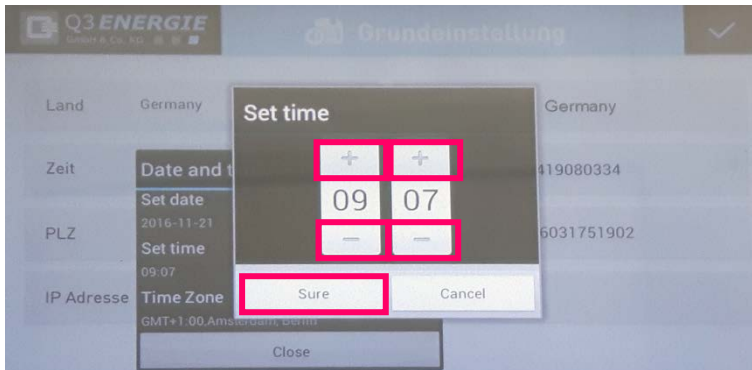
Q3 ENERGIE
GmbH & Co. KG

Grundeinstellung

Land
Germany
Germany

Zeit
419080334

PLZ
6031751902

IP Adresse

Date and t
Set date
2016-11-21
Set time
09:07
Time Zone
GMT+1:00,Amsterdam, Berlin
Close

Set time
+
+
09
07
—
—
Sure
Cancel